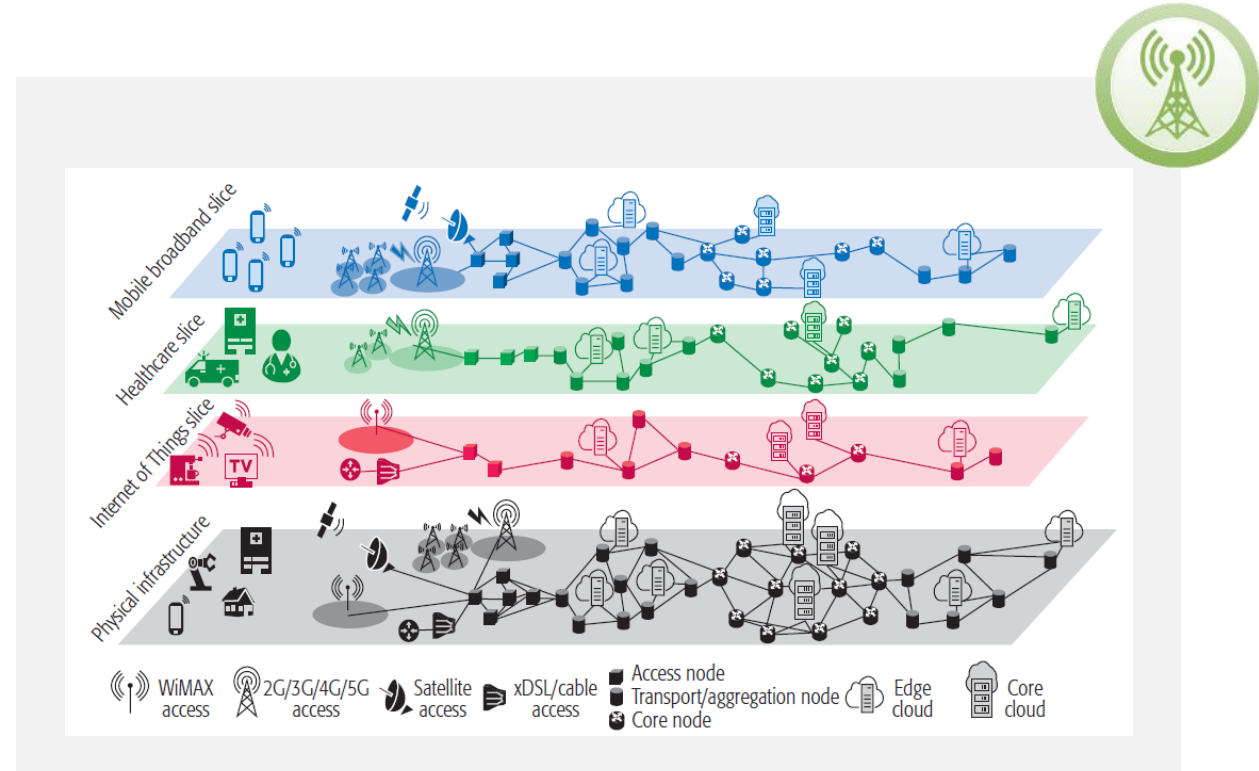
Mobile broadband slice

Healthcare slice

Internet of Things slice

TV

Physical infrastructure

WiMAX access

2G/3G/4G/5G access

Satellite access

xDSL/cable access

Access node
Transport/aggregation node
Core node

Edge cloud

Core cloud